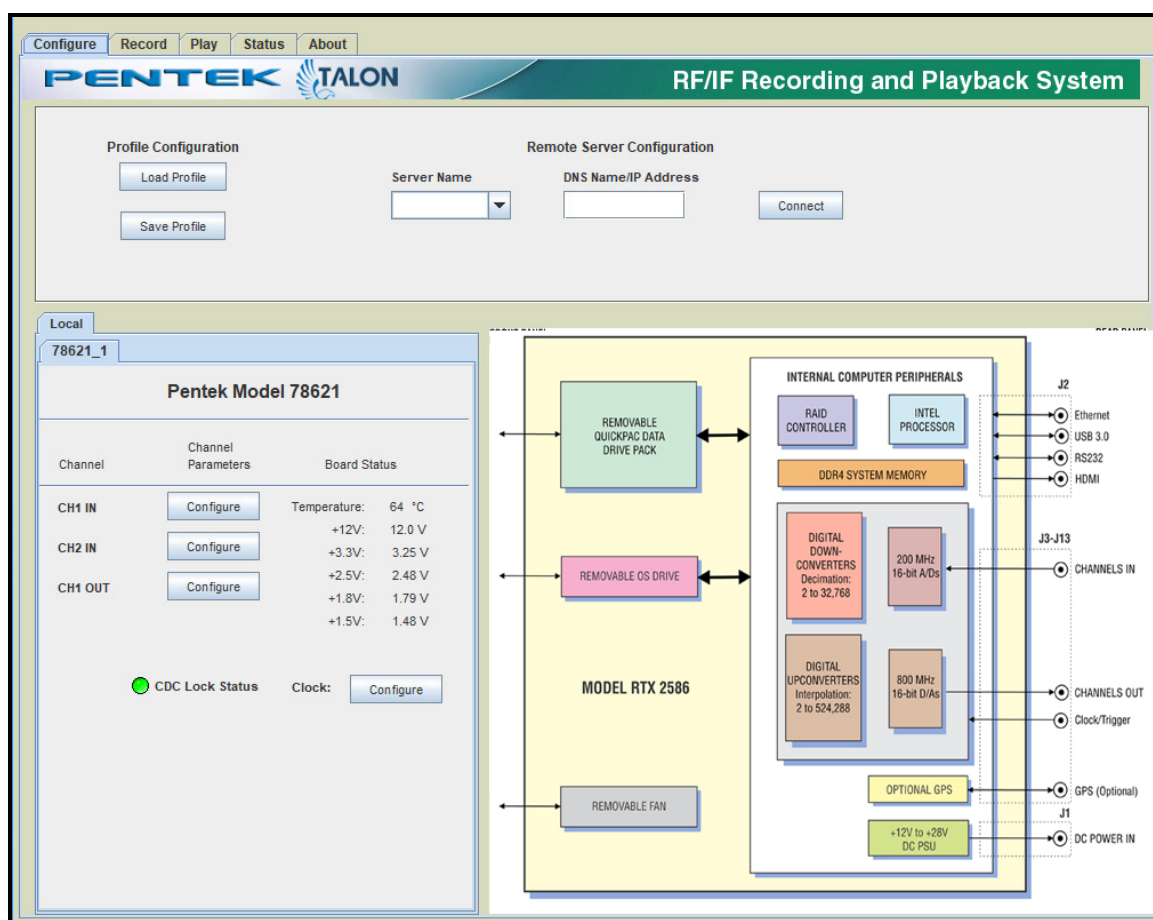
Configure Record Play Status About

PENTEK TALON

RF/IF Recording and Playback System

Profile Configuration

Load Profile

Save Profile

Remote Server Configuration

Server Name

DNS Name/IP Address

Connect

Local

78621_1

Pentek Model 78621

| Channel | Channel Parameters | Board Status | |
|---|---|---|---|
| CH1 IN | Configure | Temperature: | 64 °C |
| | | +12V: | 12.0 V |
| CH2 IN | Configure | +3.3V: | 3.25 V |
| | | +2.5V: | 2.48 V |
| CH1 OUT | Configure | +1.8V: | 1.79 V |
| | | +1.5V: | 1.48 V |

CDC Lock Status

Clock: Configure

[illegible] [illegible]

REMOVABLE QUICKPAC DATA DRIVE PACK

REMOVABLE OS DRIVE

MODEL RTX 2586

REMOVABLE FAN

INTERNAL COMPUTER PERIPHERALS

RAID CONTROLLER

INTEL PROCESSOR

DDR4 SYSTEM MEMORY

DIGITAL DOWN-CONVERTERS Decimation: 2 to 32,768

200 MHz 16-bit A/Ds

DIGITAL UPCONVERTERS Interpolation: 2 to 524,288

800 MHz 16-bit D/As

OPTIONAL GPS

+12V to +28V DC PSU

J2

Ethernet

USB 3.0

RS232

HDMI

J3-J13

CHANNELS IN

CHANNELS OUT

Clock/Trigger

GPS (Optional)

J1

DC POWER IN